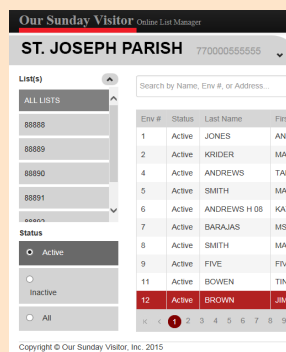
Our Sunday Visitor Online List Manager

ST. JOSEPH PARISH 770000555555

List(s)

ALL LISTS

88888

88889

88890

88891

88892

Status

Active

Inactive

All

Search by Name, Env #, or Address...

| Env # | Status | Last Name | Firs |
|---|---|---|---|
| 1 | Active | JONES | AN |
| 2 | Active | KRIDER | MA |
| 4 | Active | ANDREWS | TA |
| 5 | Active | SMITH | MA |
| 6 | Active | ANDREWS H 08 | KA |
| 7 | Active | BARAJAS | MS |
| 8 | Active | SMITH | MA |
| 9 | Active | FIVE | FIV |
| 11 | Active | BOWEN | TIN |
| 12 | Active | BROWN | JIM |

K < 1 2 3 4 5 6 7 8 9

Copyright © Our Sunday Visitor, Inc. 2015